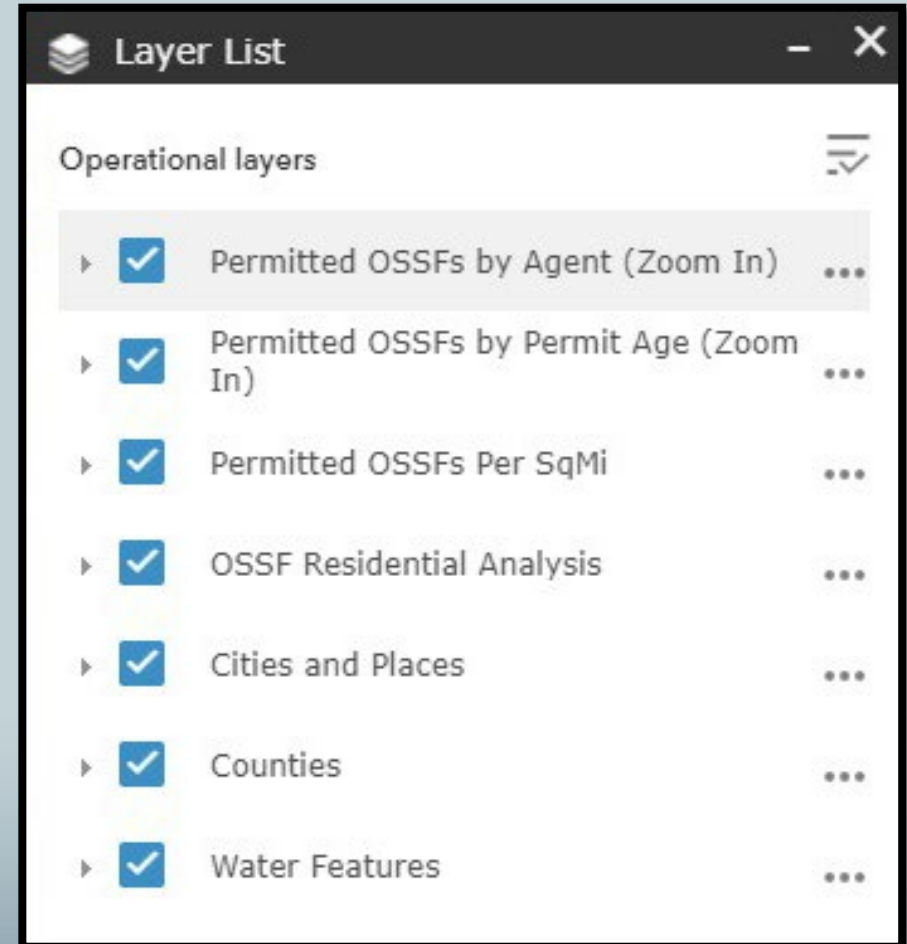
Layer List

Operational layers

Permitted OSSFs by Agent (Zoom In)

Permitted OSSFs by Permit Age (Zoom In)

Permitted OSSFs Per SqMi

OSSF Residential Analysis

Cities and Places

Counties

Water Features